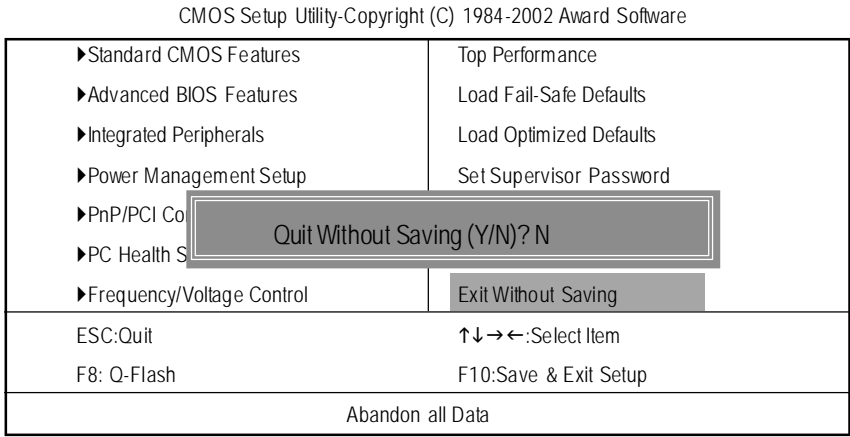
CMOS Setup Utility-Copyright (C) 1984-2002 Award Software

| | |
|---|---|
| ▶Standard CMOS Features | Top Performance |
| ▶Advanced BIOS Features | Load Fail-Safe Defaults |
| ▶Integrated Peripherals | Load Optimized Defaults |
| ▶Power Management Setup | Set Supervisor Password |
| ▶PnP/PCI Co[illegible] | |
| ▶PC Health S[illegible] | |
| ▶Frequency/Voltage Control | Exit Without Saving |
| ESC:Quit | ↑↓→←:Select Item |
| F8: Q-Flash | F10:Save & Exit Setup |

Quit Without Saving (Y/N)? N

Abandon all Data